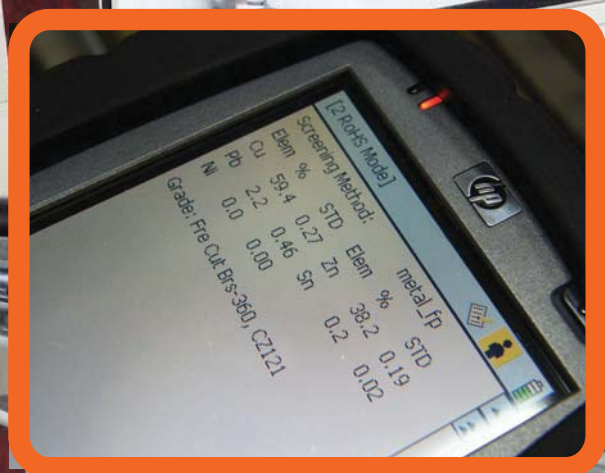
[2 RoHS Mode]

Screening Method: metal_fp

| Elem | % | STD | Elem | % | STD |
|---|---|---|---|---|---|
| Cu | 59.4 | 0.27 | Zn | 38.2 | 0.19 |
| Pb | 2.2 | 0.46 | Sn | 0.2 | 0.02 |
| Ni | 0.0 | 0.00 | | | |

Grade: Fre Cut Brs-360, CZ121